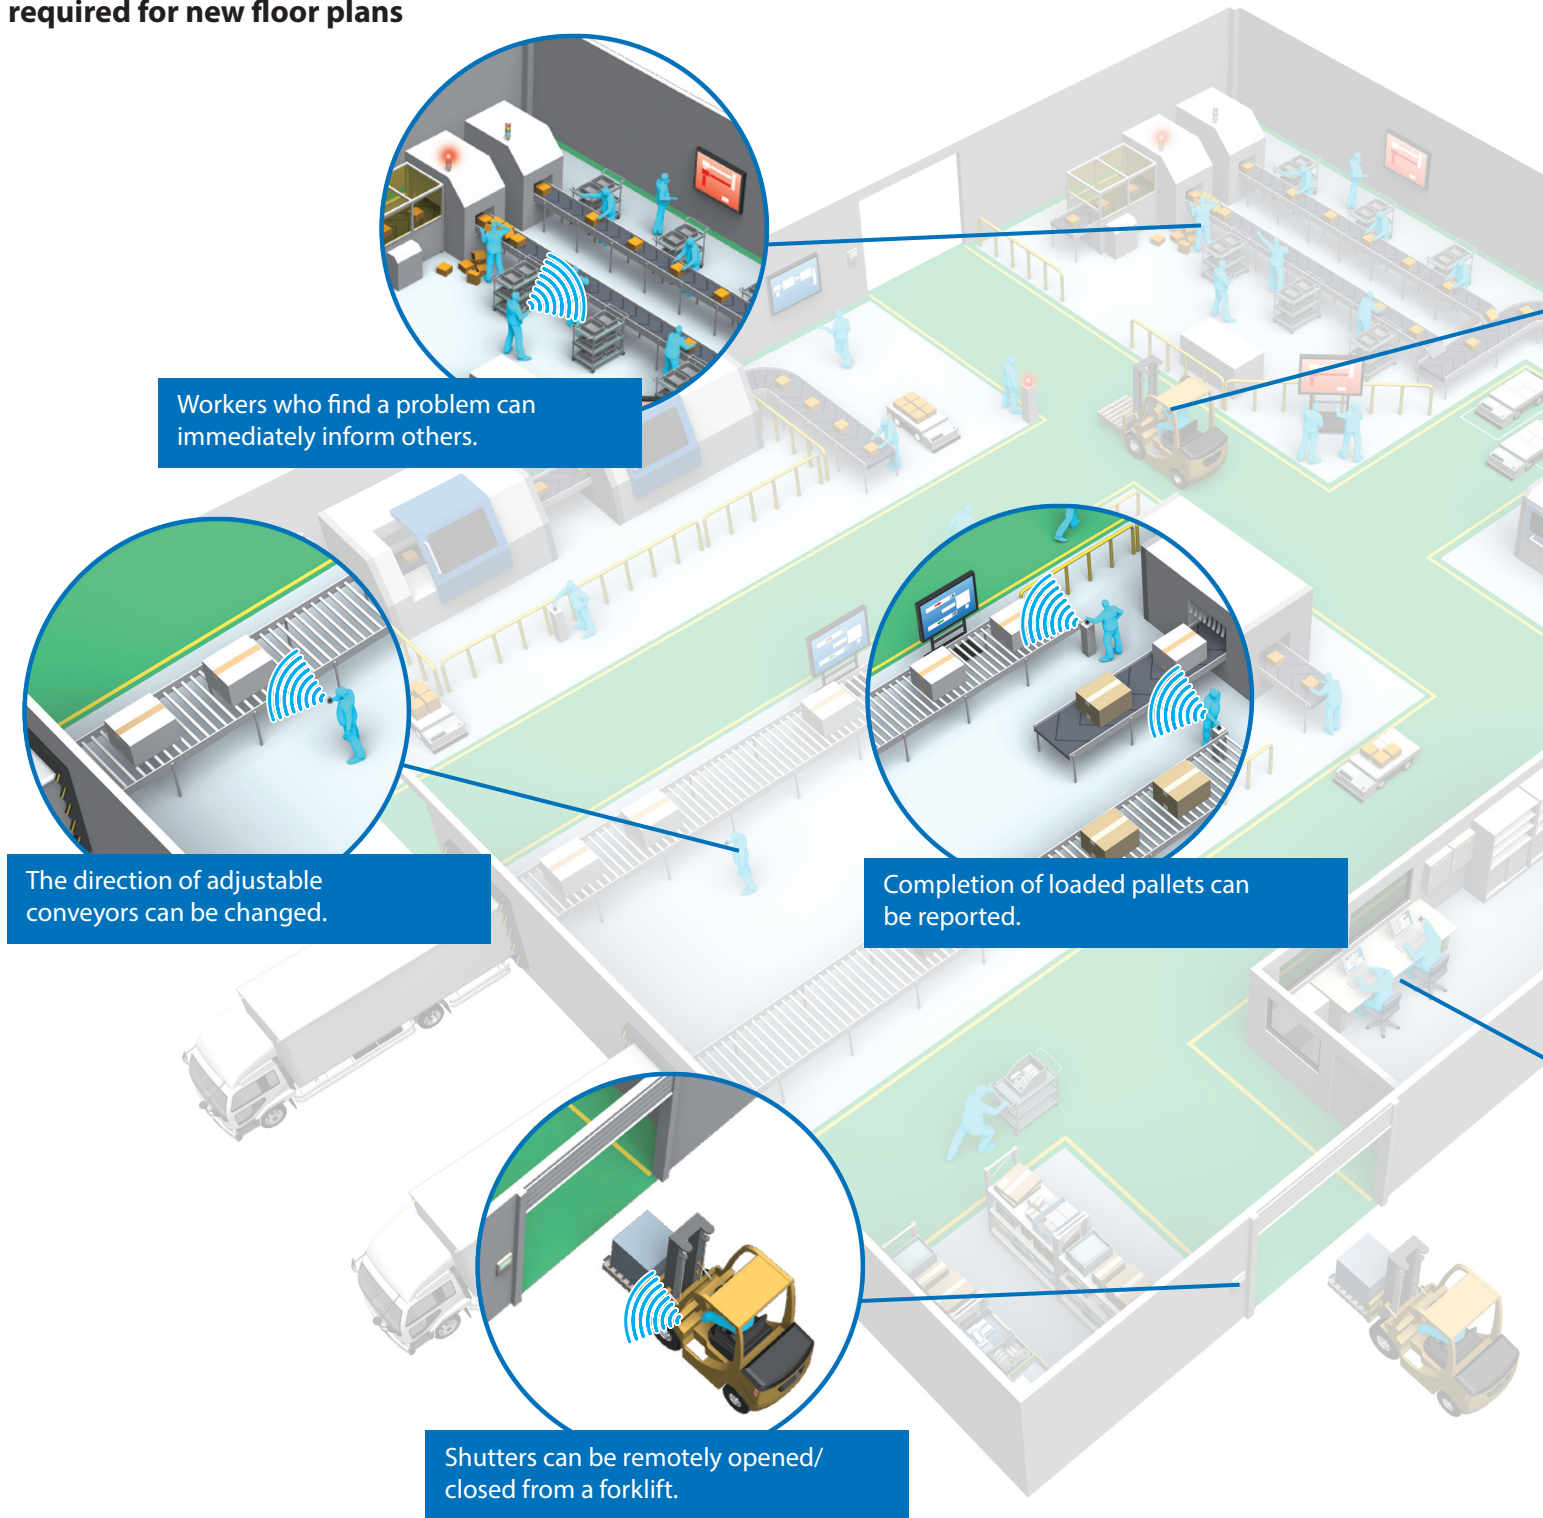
required for new floor plans

Workers who find a problem can immediately inform others.

The direction of adjustable conveyors can be changed.

Completion of loaded pallets can be reported.

Shutters can be remotely opened/ closed from a forklift.